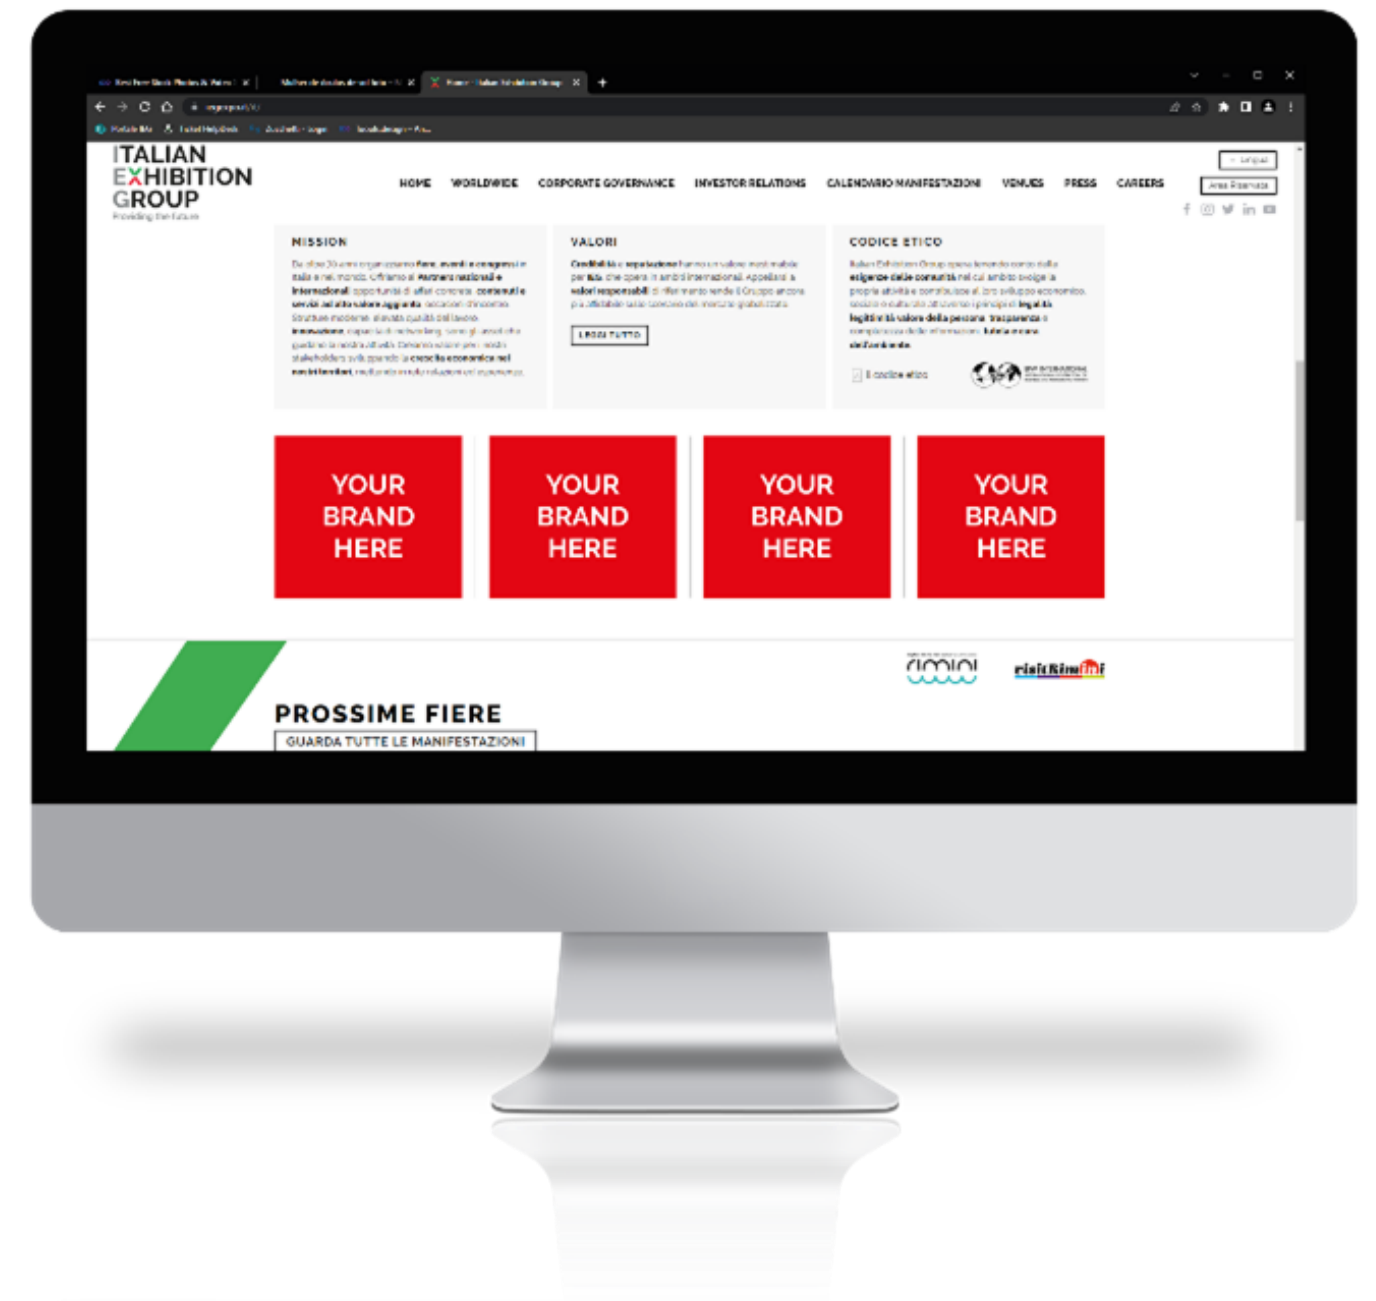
ITALIAN EXHIBITION GROUP
Providing the future

HOME WORLDWIDE CORPORATE GOVERNANCE INVESTOR RELATIONS CALENDARIO MANIFESTAZIONI VENUES PRESS CAREERS

MISSION

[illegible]

VALORI

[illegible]

LEGGI TUTTO

CODICE ETICO

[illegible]

Il codice etico

YOUR BRAND HERE

YOUR BRAND HERE

YOUR BRAND HERE

YOUR BRAND HERE

PROSSIME FIERE
GUARDA TUTTE LE MANIFESTAZIONI